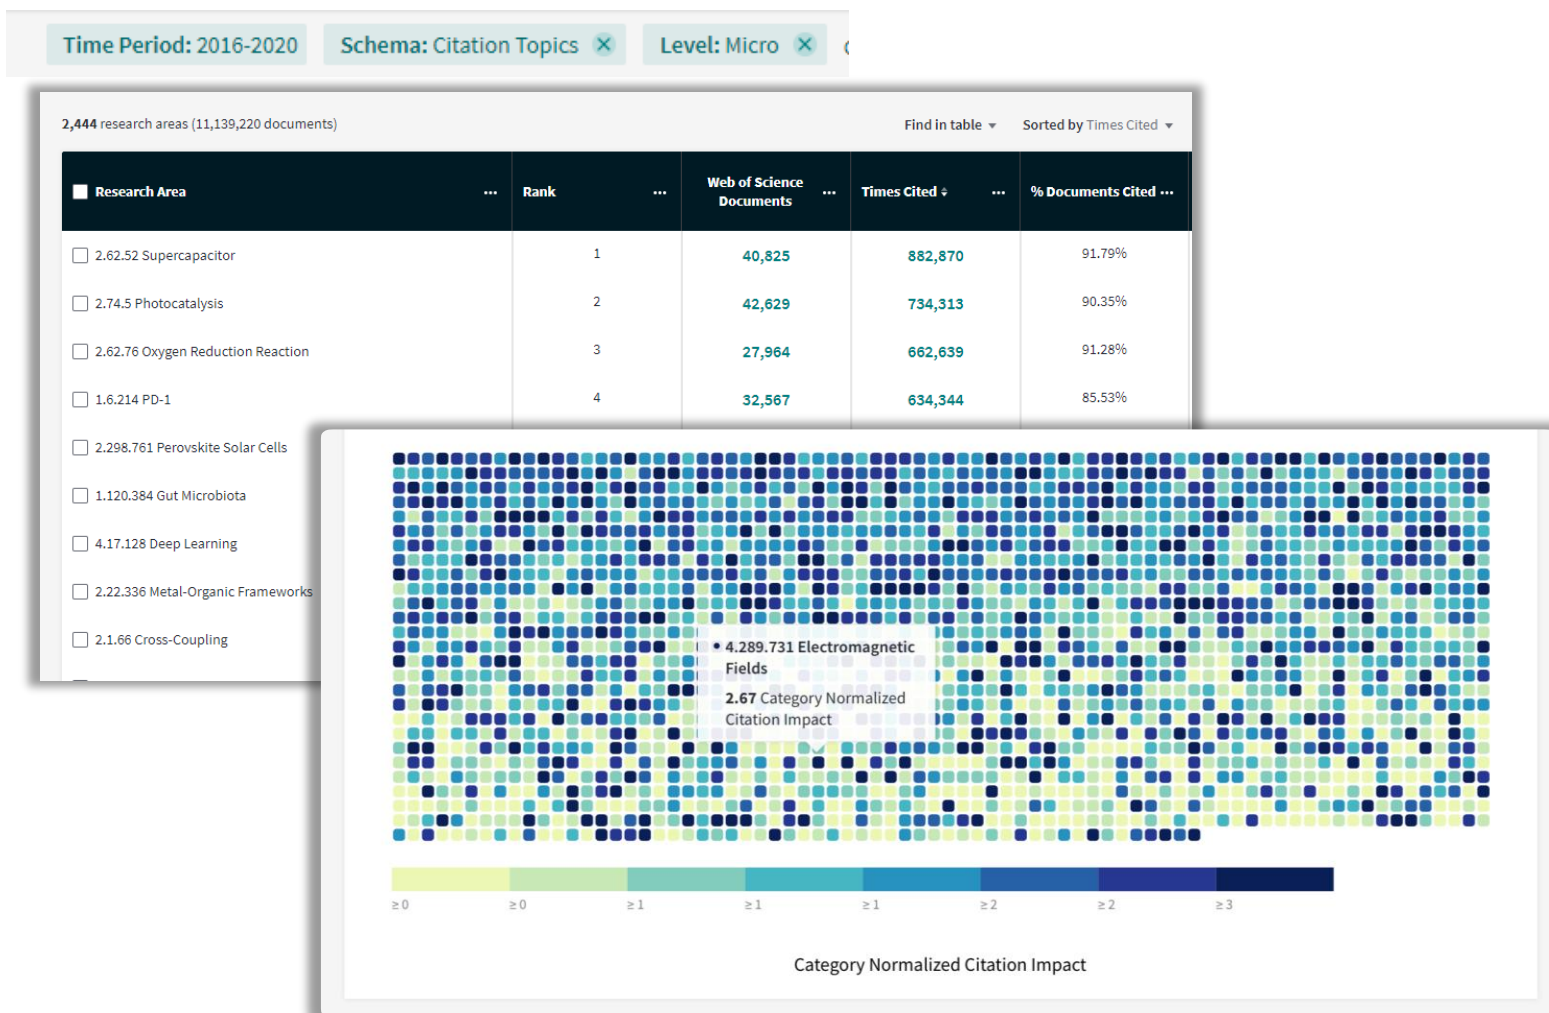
Time Period: 2016-2020 Schema: Citation Topics ✕ Level: Micro ✕

**2,444** research areas (11,139,220 documents)

Find in table ▾ Sorted by Times Cited ▾

| Research Area ··· | Rank ··· | Web of Science Documents ··· | Times Cited ··· | % Documents Cited ··· |
|---|---|---|---|---|
| 2.62.52 Supercapacitor | 1 | 40,825 | 882,870 | 91.79% |
| 2.74.5 Photocatalysis | 2 | 42,629 | 734,313 | 90.35% |
| 2.62.76 Oxygen Reduction Reaction | 3 | 27,964 | 662,639 | 91.28% |
| 1.6.214 PD-1 | 4 | 32,567 | 634,344 | 85.53% |
| 2.298.761 Perovskite Solar Cells | | | | |
| 1.120.384 Gut Microbiota | | | | |
| 4.17.128 Deep Learning | | | | |
| 2.22.336 Metal-Organic Frameworks | | | | |
| 2.1.66 Cross-Coupling | | | | |

• 4.289.731 Electromagnetic Fields

**2.67** Category Normalized Citation Impact

≥ 0 ≥ 0 ≥ 1 ≥ 1 ≥ 1 ≥ 2 ≥ 2 ≥ 3

Category Normalized Citation Impact